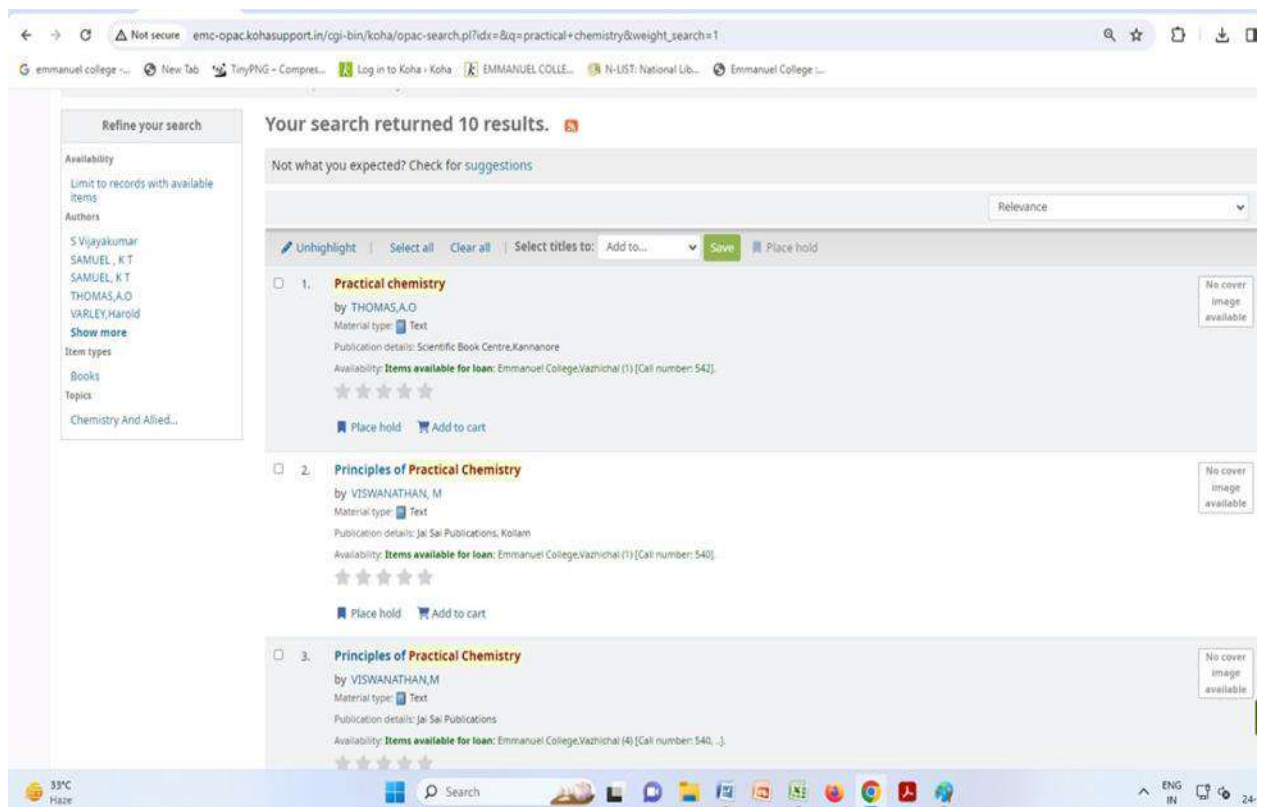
Not secure emc-opac.kohasupport.in/cgi-bin/koha/opac-search.pl?idx=&q=practical+chemistry&weight_search=1

emmanuel college -... New Tab TinyPNG – Compres... Log in to Koha › Koha EMMANUEL COLLE... N-LIST: National Lib... Emmanuel College :...

Refine your search

Availability

Limit to records with available items

Authors

S Vijayakumar
SAMUEL , K T
SAMUEL, K T
THOMAS,A.O
VARLEY,Harold
Show more

Item types

Books

Topics

Chemistry And Allied...

Your search returned 10 results.

Not what you expected? Check for suggestions

Relevance

Unhighlight | Select all Clear all | Select titles to: Add to... Save Place hold

1. Practical chemistry
by THOMAS,A.O
Material type: Text
Publication details: Scientific Book Centre,Kannanore
Availability: Items available for loan: Emmanuel College,Vazhichal (1) [Call number: 542].
Place hold Add to cart

No cover image available

2. Principles of Practical Chemistry
by VISWANATHAN, M
Material type: Text
Publication details: Jai Sai Publications, Kollam
Availability: Items available for loan: Emmanuel College,Vazhichal (1) [Call number: 540].
Place hold Add to cart

No cover image available

3. Principles of Practical Chemistry
by VISWANATHAN,M
Material type: Text
Publication details: Jai Sai Publications
Availability: Items available for loan: Emmanuel College,Vazhichal (4) [Call number: 540, ..].

No cover image available

33°C Haze
Search
ENG IN 24-